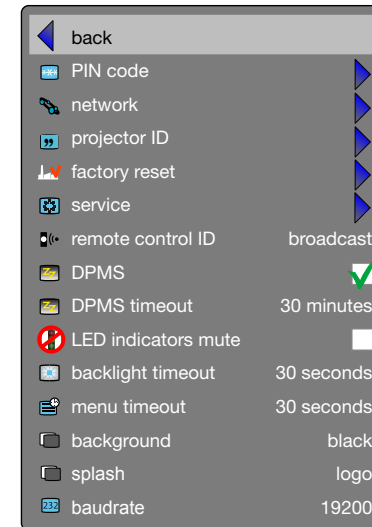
back
PIN code
network
projector ID
factory reset
service
remote control ID broadcast
DPMS
DPMS timeout 30 minutes
LED indicators mute
backlight timeout 30 seconds
menu timeout 30 seconds
background black
splash logo
232 baudrate 19200